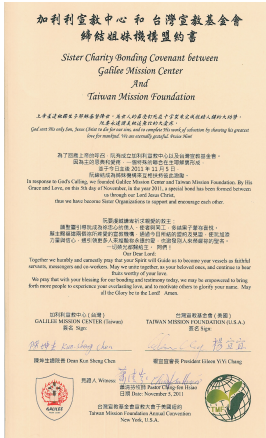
加利利宣教中心 和 台灣宣教基金會
締結姐妹機構盟約書

Sister Charity Bonding Covenant between
Galilee Mission Center
And
Taiwan Mission Foundation

上帝看這樣顧惜耶穌的聖，要將祂的救恩向世人彰顯，並在這樣的愛中，成為姐妹，共同榮耀神。

God sent His only Son, Jesus Christ to die for our sins, and to complete His work of salvation by showing His greatest love for mankind. We are eternally grateful. Praise Him!

為了回應上帝的呼召，加利利宣教中心與台灣宣教基金會，因著主的恩典和帶領，一個特殊的聯合在主裡被建立起來，是于今日主後 2011 年 11 月 5 日，在姐妹互相扶持以榮耀神中成立。

In response to God's Calling, we founded Galilee Mission Center and Taiwan Mission Foundation. By His Grace and Love, on this 5th day of November, in the year 2011, a special bond has been formed between us through our Lord Jesus Christ, that we have become Sister Organizations to support and encourage each other.

我們要謙卑誠實的祈求，願聖靈引導我們，成為謙卑服事的僕人，彼此相愛，在主裡合一，並持續在主裡同心，努力保守聖靈所賜的合一。

Together we humbly and earnestly pray that your Spirit will Guide us to become your vessels as faithful servants, messengers and co-workers. May we unite together, as your beloved ones, and continue to bear fruits worthy of your love.

We pray that with your blessing for our bonding and testimony today, we may be empowered to bring forth more people to experience your everlasting love, and to motivate others to glorify your name. May all the Glory be to the Lord! Amen.

加利利宣教中心 (台灣)
GALILEE MISSION CENTER (Taiwan)
簽名 Sign:

台灣宣教基金會 (美國)
TAIWAN MISSION FOUNDATION (U.S.A.)
簽名 Sign:

陳娟芬 Kuo Chen
楊宜宜

陳絨美修女 Dean Kuo Sheng Chen

楊宜宜會長 President Eileen Yi Chang

見證人 Witness:
見證牧師 Pastor Ching-fei Hsiao
日期 Date: November 5, 2011

GALILEE MISSION CENTER

TMF

台灣宣教基金會週年紀念感恩會
Taiwan Mission Foundation Annual Convention
New York, U.S.A.